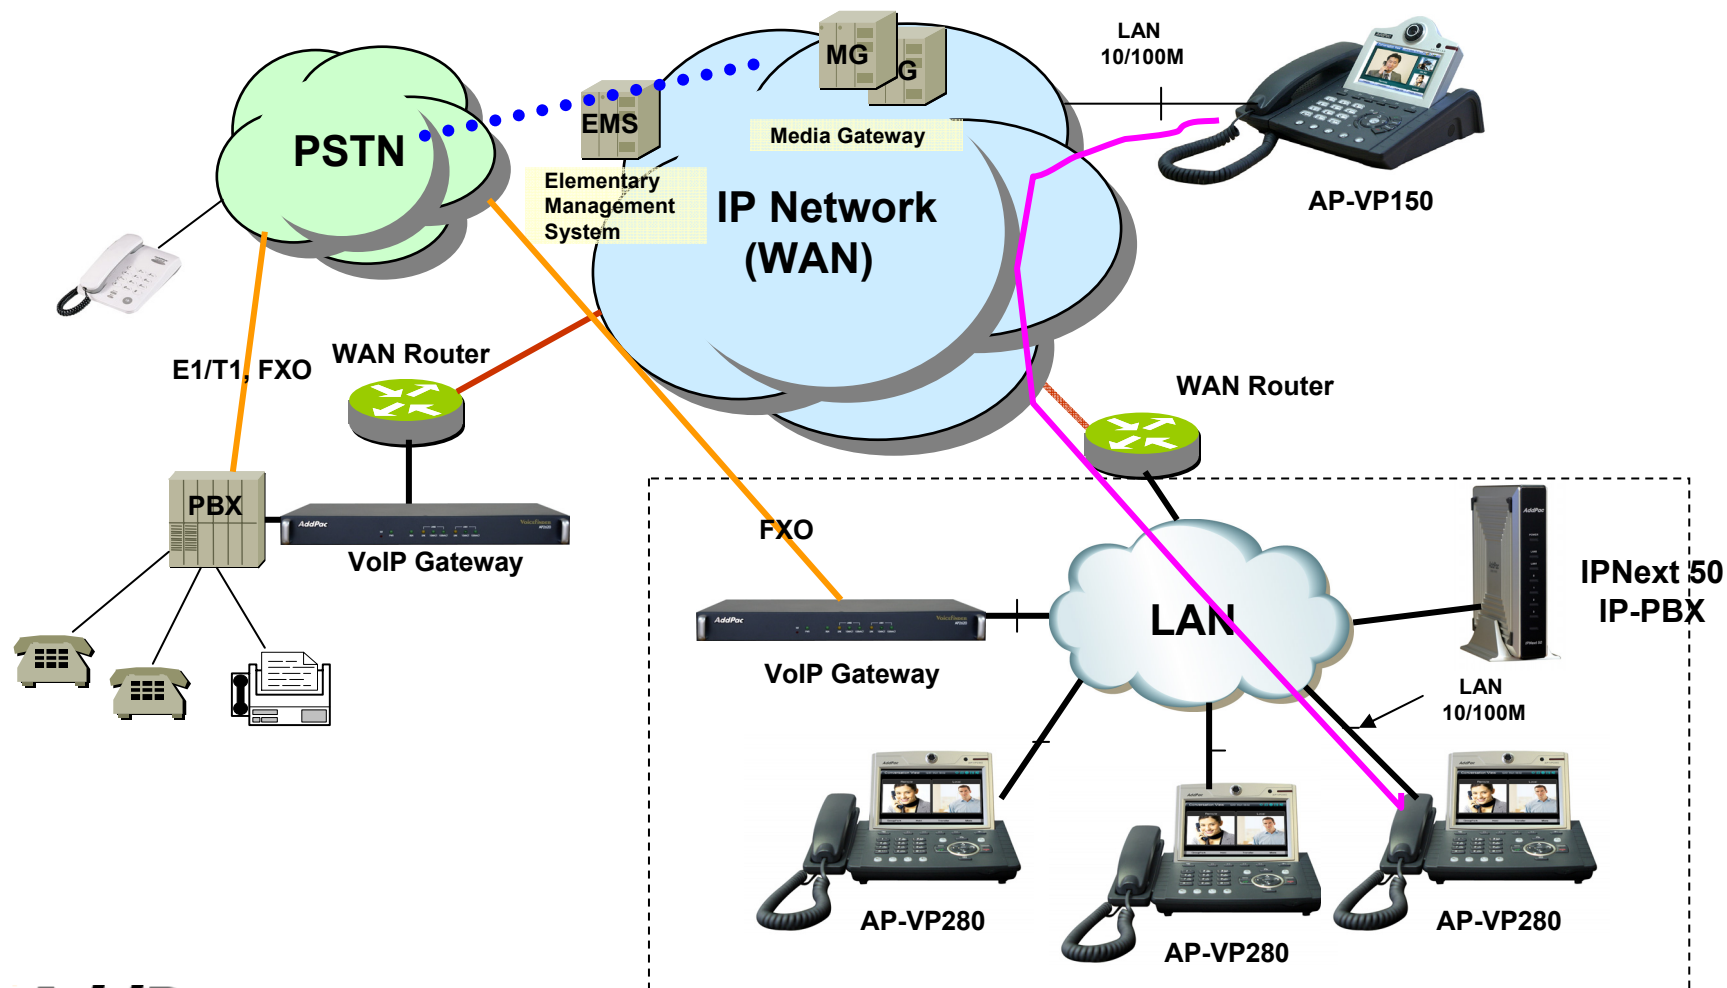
PSTN

EMS

MG

G

Media Gateway

LAN 10/100M

Elementary Management System

IP Network (WAN)

AP-VP150

E1/T1, FXO

WAN Router

WAN Router

PBX

AddPac

VoIP Gateway

FXO

AddPac

VoIP Gateway

LAN

IPNext 50 IP-PBX

LAN 10/100M

AP-VP280

AP-VP280

AP-VP280